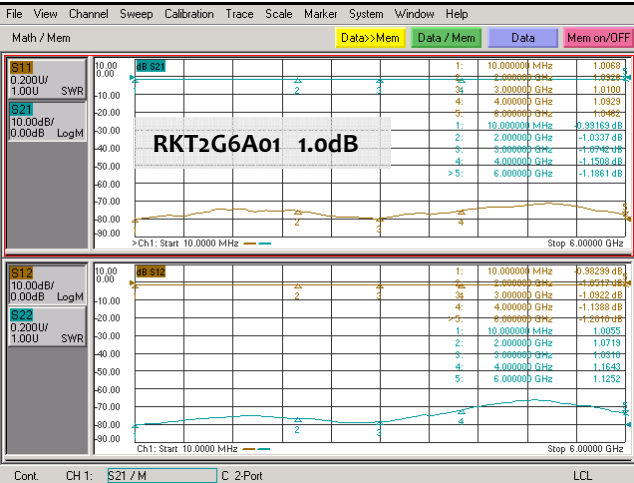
File View Channel Sweep Calibration Trace Scale Marker System Window Help

Math / Mem

Data>>Mem | Data / Mem | Data | Mem on/OFF

S11
0.200U/
1.00U SWR

S21
10.00dB/
0.00dB LogM

10.00 dB S21
0.00
-10.00
-20.00
-30.00
-40.00
-50.00
-60.00
-70.00
-80.00
-90.00

RKT2G6A01 1.0dB

| | | |
|---|---|---|
| 1: | 10.000000 MHz | 1.0068 |
| 2: | 2.000000 GHz | 1.0928 |
| 3: | 3.000000 GHz | 1.0100 |
| 4: | 4.000000 GHz | 1.0929 |
| 5: | 6.000000 GHz | 1.0462 |
| 1: | 10.000000 MHz | -0.93169 dB |
| 2: | 2.000000 GHz | -1.0337 dB |
| 3: | 3.000000 GHz | -1.0742 dB |
| 4: | 4.000000 GHz | -1.1508 dB |
| > 5: | 6.000000 GHz | -1.1861 dB |

>Ch1: Start 10.0000 MHz — Stop 6.00000 GHz

S12
10.00dB/
0.00dB LogM

S22
0.200U/
1.00U SWR

10.00 dB S12
0.00
-10.00
-20.00
-30.00
-40.00
-50.00
-60.00
-70.00
-80.00
-90.00

| | | |
|---|---|---|
| 1: | 10.000000 MHz | -0.98299 dB |
| 2: | 2.000000 GHz | -1.0517 dB |
| 3: | 3.000000 GHz | -1.0922 dB |
| 4: | 4.000000 GHz | -1.1388 dB |
| >5: | 6.000000 GHz | -1.2010 dB |
| 1: | 10.000000 MHz | 1.0055 |
| 2: | 2.000000 GHz | 1.0719 |
| 3: | 3.000000 GHz | 1.0310 |
| 4: | 4.000000 GHz | 1.1643 |
| 5: | 6.000000 GHz | 1.1252 |

Ch1: Start 10.0000 MHz — Stop 6.00000 GHz

Cont. CH 1: S21 / M C 2-Port LCL